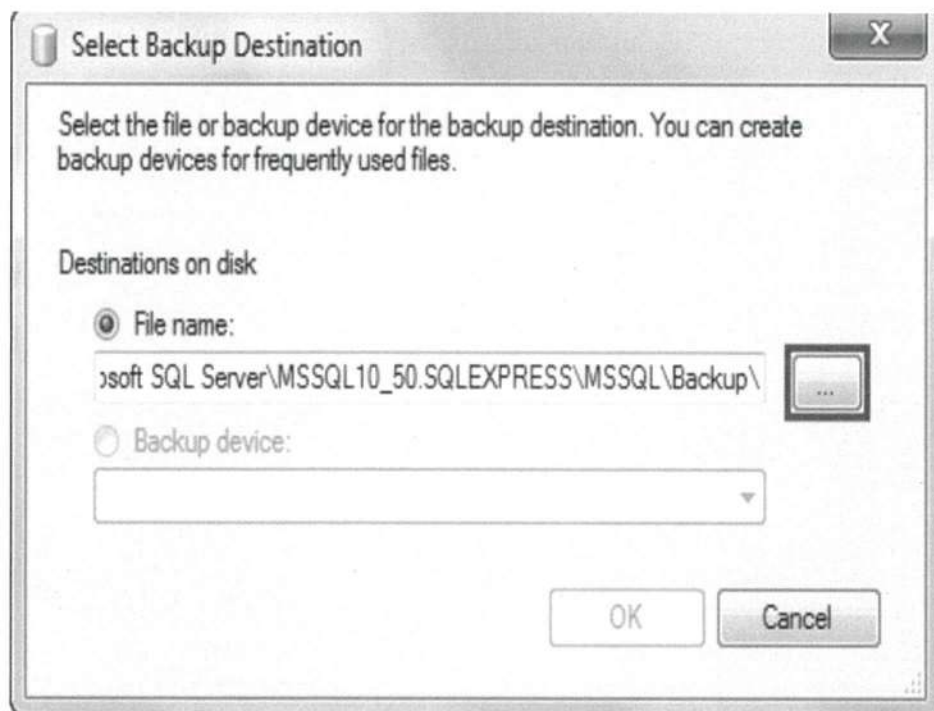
Select Backup Destination

X

Select the file or backup device for the backup destination. You can create backup devices for frequently used files.

Destinations on disk

File name:

›soft SQL Server\MSSQL10_50.SQLEXPRESS\MSSQL\Backup\

...

Backup device:

OK

Cancel